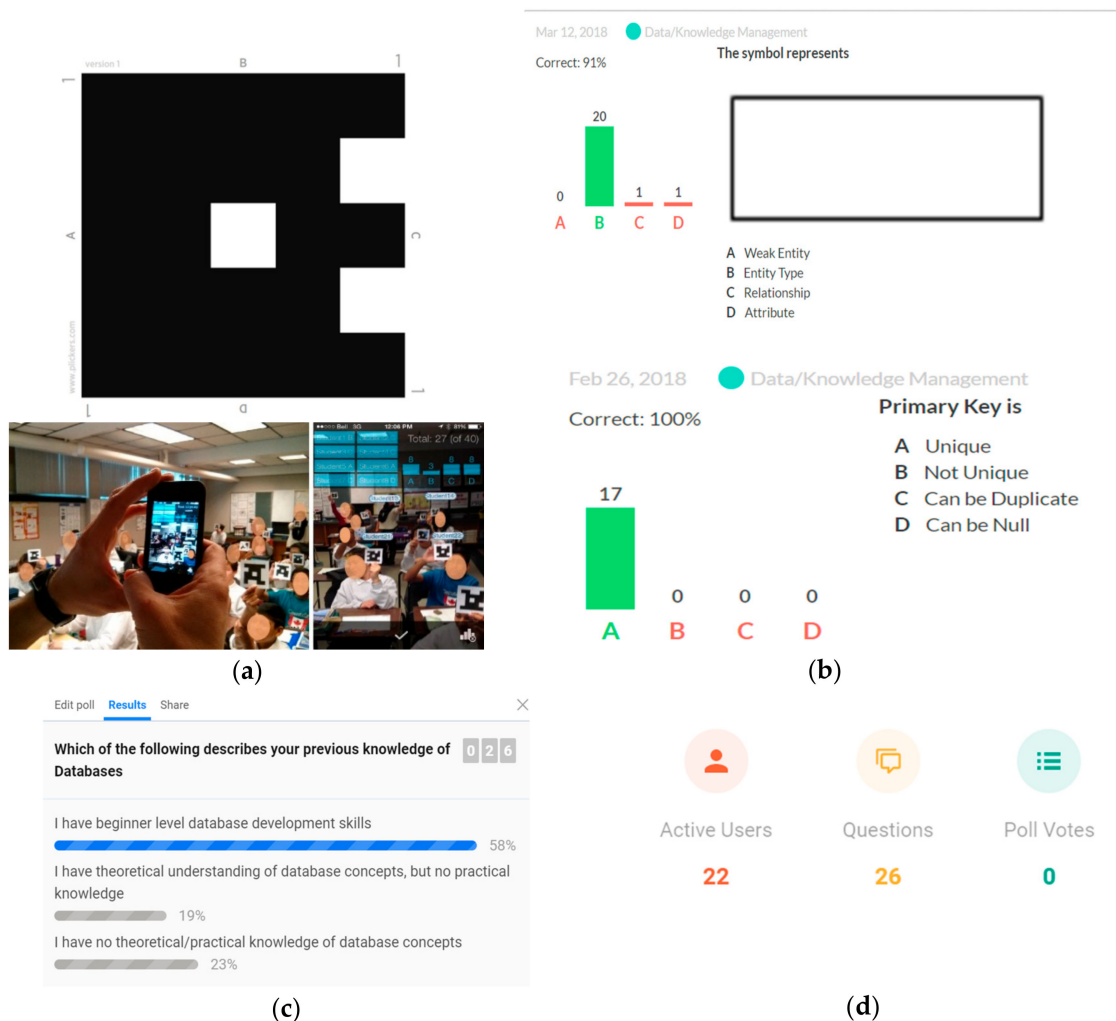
version 1
B
1
1
A
C
www.plickers.com
1
D
1

Total: 27 (of 40)

(a)

Mar 12, 2018 Data/Knowledge Management
Correct: 91%
The symbol represents

20
0 1 1
A B C D

A Weak Entity
B Entity Type
C Relationship
D Attribute

Feb 26, 2018 Data/Knowledge Management
Correct: 100%
Primary Key is

A Unique
B Not Unique
C Can be Duplicate
D Can be Null

17
0 0 0
A B C D

(b)

Edit poll Results Share

Which of the following describes your previous knowledge of Databases
0 2 6

I have beginner level database development skills
58%
I have theoretical understanding of database concepts, but no practical knowledge
19%
I have no theoretical/practical knowledge of database concepts
23%

(c)

Active Users Questions Poll Votes
22 26 0

(d)